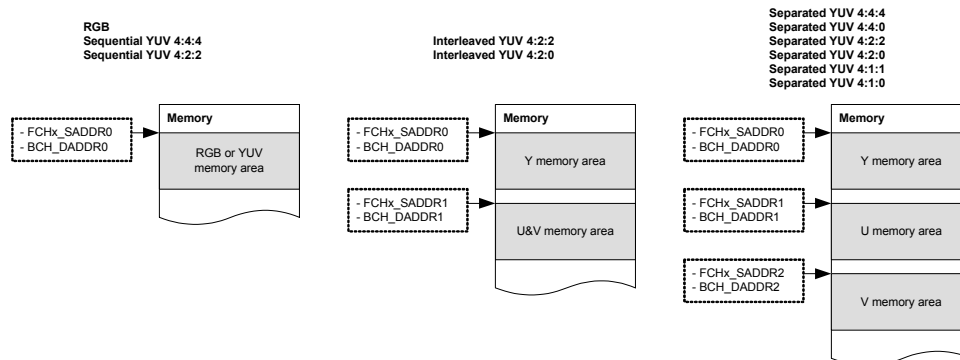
RGB
Sequential YUV 4:4:4
Sequential YUV 4:2:2

- FCHx_SADDR0
- BCH_DADDR0

Memory

RGB or YUV memory area

Interleaved YUV 4:2:2
Interleaved YUV 4:2:0

- FCHx_SADDR0
- BCH_DADDR0

Memory

Y memory area

- FCHx_SADDR1
- BCH_DADDR1

U&V memory area

Separated YUV 4:4:4
Separated YUV 4:4:0
Separated YUV 4:2:2
Separated YUV 4:2:0
Separated YUV 4:1:1
Separated YUV 4:1:0

- FCHx_SADDR0
- BCH_DADDR0

Memory

Y memory area

- FCHx_SADDR1
- BCH_DADDR1

U memory area

- FCHx_SADDR2
- BCH_DADDR2

V memory area